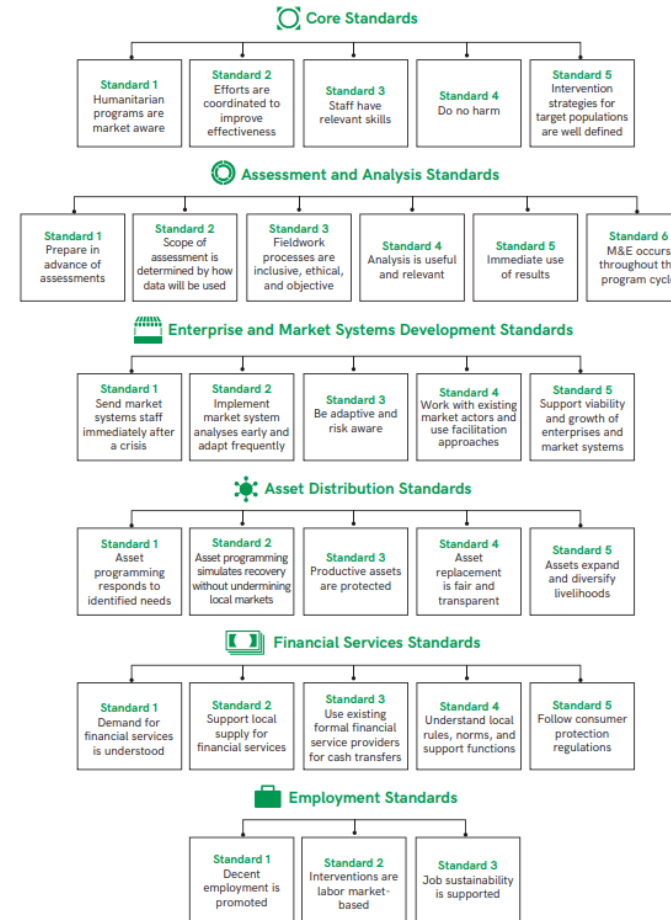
Core Standards

Standard 1
Humanitarian programs are market aware

Standard 2
Efforts are coordinated to improve effectiveness

Standard 3
Staff have relevant skills

Standard 4
Do no harm

Standard 5
Intervention strategies for target populations are well defined

Assessment and Analysis Standards

Standard 1
Prepare in advance of assessments

Standard 2
Scope of assessment is determined by how data will be used

Standard 3
Fieldwork processes are inclusive, ethical, and objective

Standard 4
Analysis is useful and relevant

Standard 5
Immediate use of results

Standard 6
M&E occurs throughout the program cycl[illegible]

Enterprise and Market Systems Development Standards

Standard 1
Send market systems staff immediately after a crisis

Standard 2
Implement market system analyses early and adapt frequently

Standard 3
Be adaptive and risk aware

Standard 4
Work with existing market actors and use facilitation approaches

Standard 5
Support viability and growth of enterprises and market systems

Asset Distribution Standards

Standard 1
Asset programming responds to identified needs

Standard 2
Asset programming simulates recovery without undermining local markets

Standard 3
Productive assets are protected

Standard 4
Asset replacement is fair and transparent

Standard 5
Assets expand and diversify livelihoods

Financial Services Standards

Standard 1
Demand for financial services is understood

Standard 2
Support local supply for financial services

Standard 3
Use existing formal financial service providers for cash transfers

Standard 4
Understand local rules, norms, and support functions

Standard 5
Follow consumer protection regulations

Employment Standards

Standard 1
Decent employment is promoted

Standard 2
Interventions are labor market-based

Standard 3
Job sustainability is supported